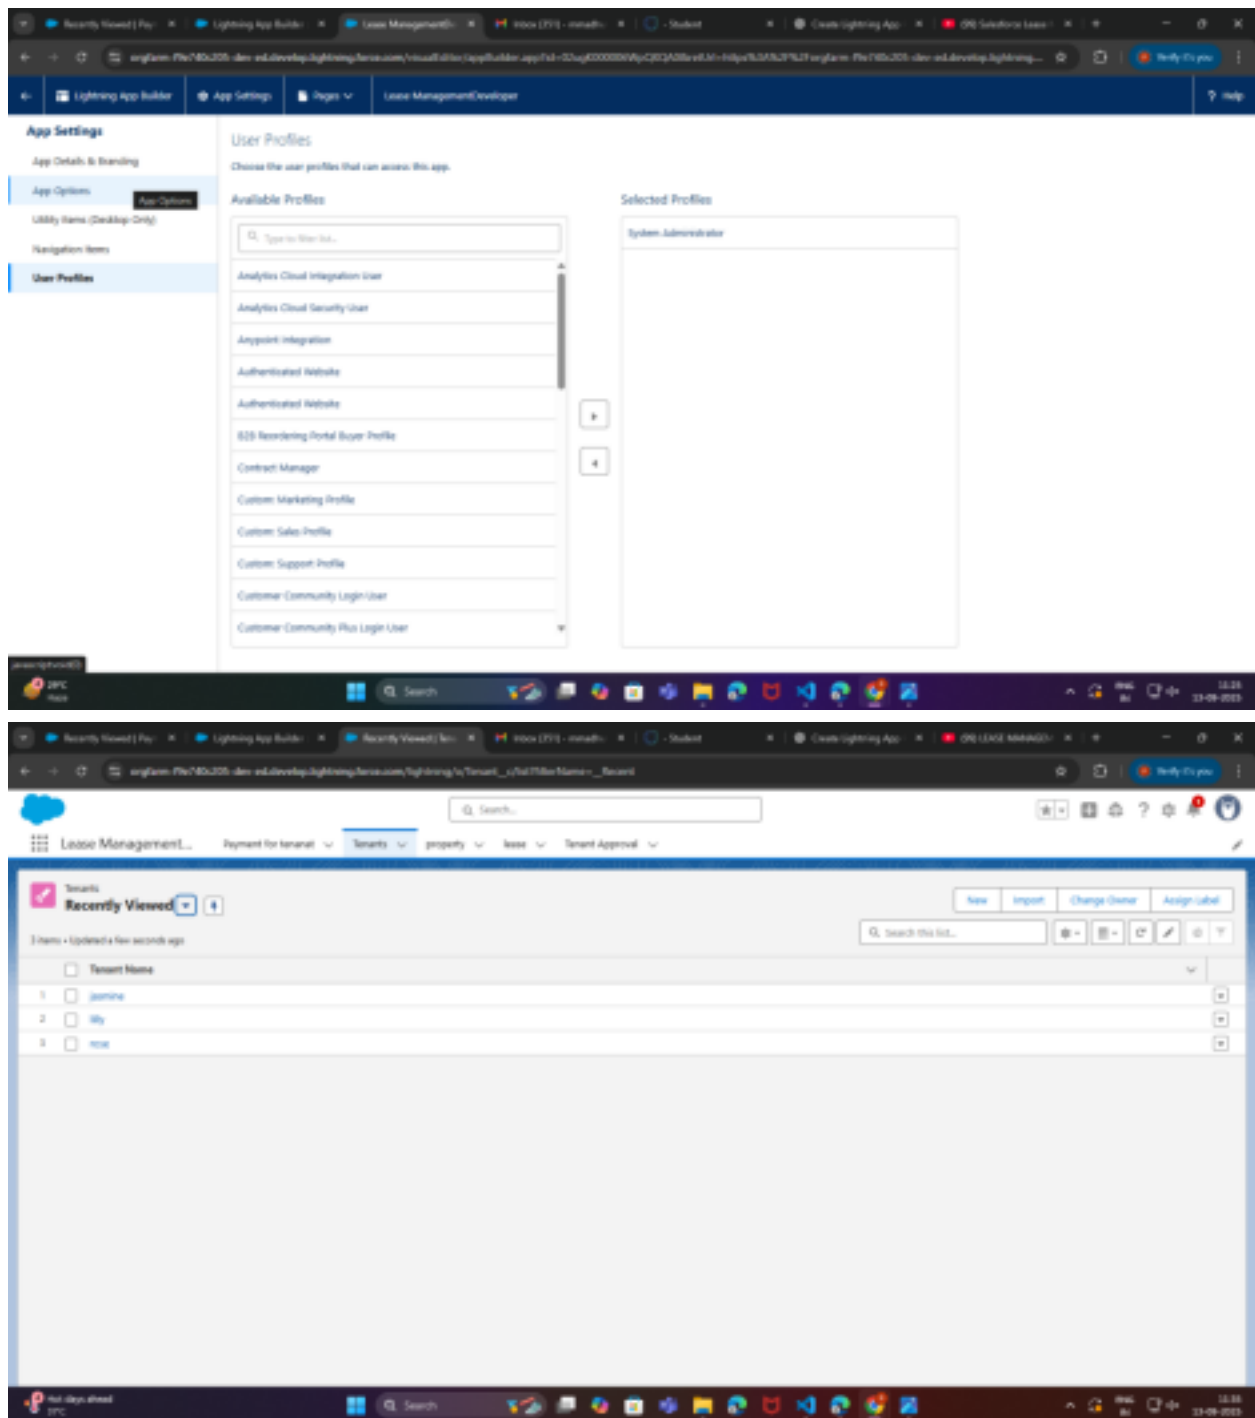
Recently Viewed | Pay · Lightning App Builder · Lease Management · Inbox (251) - mmadh · Student · Create Lightning App · (99) Salesforce Lease

Lightning App Builder · App Settings · Pages · Lease ManagementDeveloper · Help

App Settings
App Details & Branding
App Options
App Options
Utility Items (Desktop Only)
Navigation Items
User Profiles

User Profiles
Choose the user profiles that can access this app.

Available Profiles
Type to filter list...
Analytics Cloud Integration User
Analytics Cloud Security User
Anypoint Integration
Authenticated Website
Authenticated Website
B2B Reordering Portal Buyer Profile
Contract Manager
Custom: Marketing Profile
Custom: Sales Profile
Custom: Support Profile
Customer Community Login User
Customer Community Plus Login User

Selected Profiles
System Administrator

javascript:void(0)
29°C Haze
Search
ENG IN
13-09-2023

Recently Viewed | Pay · Lightning App Builder · Recently Viewed | Ten · Inbox (251) - mmadh · Student · Create Lightning App · (99) LEASE MANAGEM

Search...
Lease Management...
Payment for tenanat · Tenants · property · lease · Tenant Approval

Tenants
Recently Viewed
New · Import · Change Owner · Assign Label
3 items • Updated a few seconds ago
Search this list...

| | | Tenant Name |
|---|---|---|
| 1 | | jasmine |
| 2 | | lilly |
| 3 | | rose |

Hot days ahead 29°C
Search
ENG IN
13-09-2023